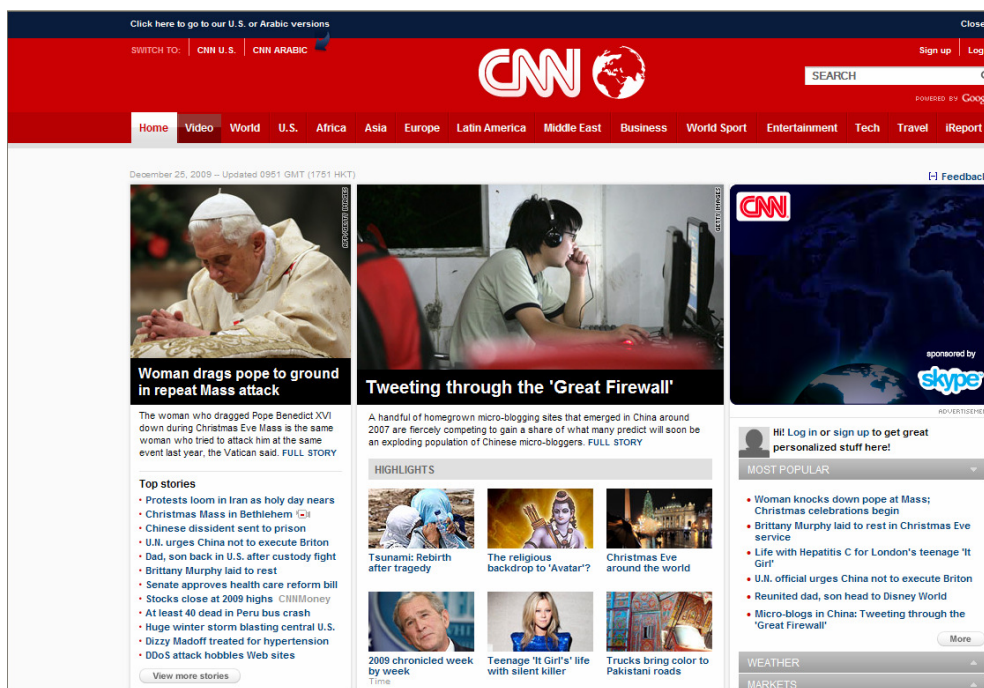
Click here to go to our U.S. or Arabic versions

Close

SWITCH TO: CNN U.S. | CNN ARABIC

CNN

Sign up | Log

SEARCH

POWERED BY Goog

Home Video World U.S. Africa Asia Europe Latin America Middle East Business World Sport Entertainment Tech Travel iReport

December 25, 2009 -- Updated 0951 GMT (1751 HKT)

[-] Feedback

AFP/GETTY IMAGES

Woman drags pope to ground in repeat Mass attack

The woman who dragged Pope Benedict XVI down during Christmas Eve Mass is the same woman who tried to attack him at the same event last year, the Vatican said. FULL STORY

Top stories

• Protests loom in Iran as holy day nears
• Christmas Mass in Bethlehem
• Chinese dissident sent to prison
• U.N. urges China not to execute Briton
• Dad, son back in U.S. after custody fight
• Brittany Murphy laid to rest
• Senate approves health care reform bill
• Stocks close at 2009 highs CNNMoney
• At least 40 dead in Peru bus crash
• Huge winter storm blasting central U.S.
• Dizzy Madoff treated for hypertension
• DDoS attack hobbles Web sites

View more stories

GETTY IMAGES

Tweeting through the 'Great Firewall'

A handful of homegrown micro-blogging sites that emerged in China around 2007 are fiercely competing to gain a share of what many predict will soon be an exploding population of Chinese micro-bloggers. FULL STORY

HIGHLIGHTS

Tsunami: Rebirth after tragedy

The religious backdrop to 'Avatar'?

Christmas Eve around the world

2009 chronicled week by week
Time

Teenage 'It Girl's' life with silent killer

Trucks bring color to Pakistani roads

CNN

sponsored by
skype

ADVERTISEMENT

Hi! Log in or sign up to get great personalized stuff here!

MOST POPULAR

• Woman knocks down pope at Mass; Christmas celebrations begin
• Brittany Murphy laid to rest in Christmas Eve service
• Life with Hepatitis C for London's teenage 'It Girl'
• U.N. official urges China not to execute Briton
• Reunited dad, son head to Disney World
• Micro-blogs in China: Tweeting through the 'Great Firewall'

More

WEATHER

MARKETS